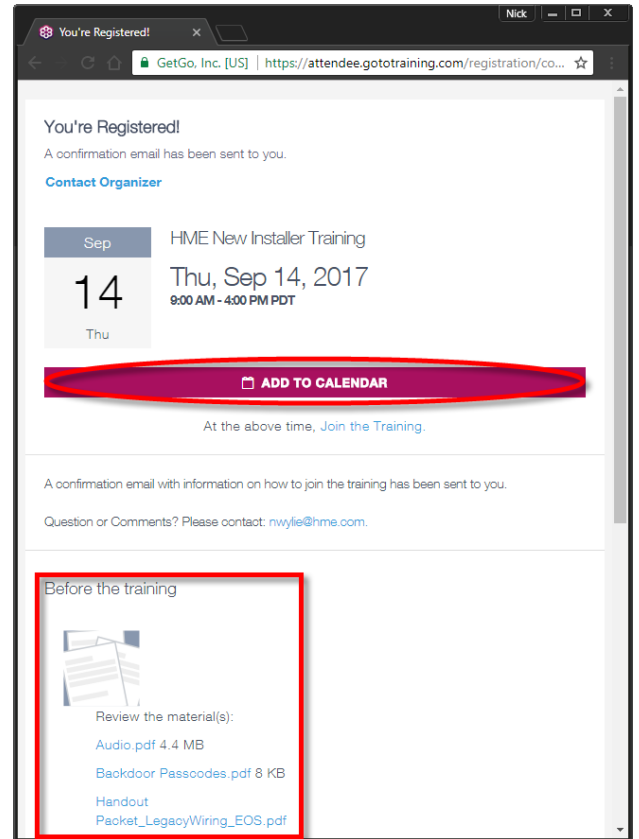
You're Registered! ×

Nick

GetGo, Inc. [US] | https://attendee.gototraining.com/registration/co...

You're Registered!

A confirmation email has been sent to you.

Contact Organizer

Sep

14

Thu

HME New Installer Training

Thu, Sep 14, 2017

9:00 AM - 4:00 PM PDT

ADD TO CALENDAR

At the above time, Join the Training.

A confirmation email with information on how to join the training has been sent to you.

Question or Comments? Please contact: nwylie@hme.com.

Before the training

Review the material(s):

Audio.pdf 4.4 MB

Backdoor Passcodes.pdf 8 KB

Handout Packet_LegacyWiring_EOS.pdf